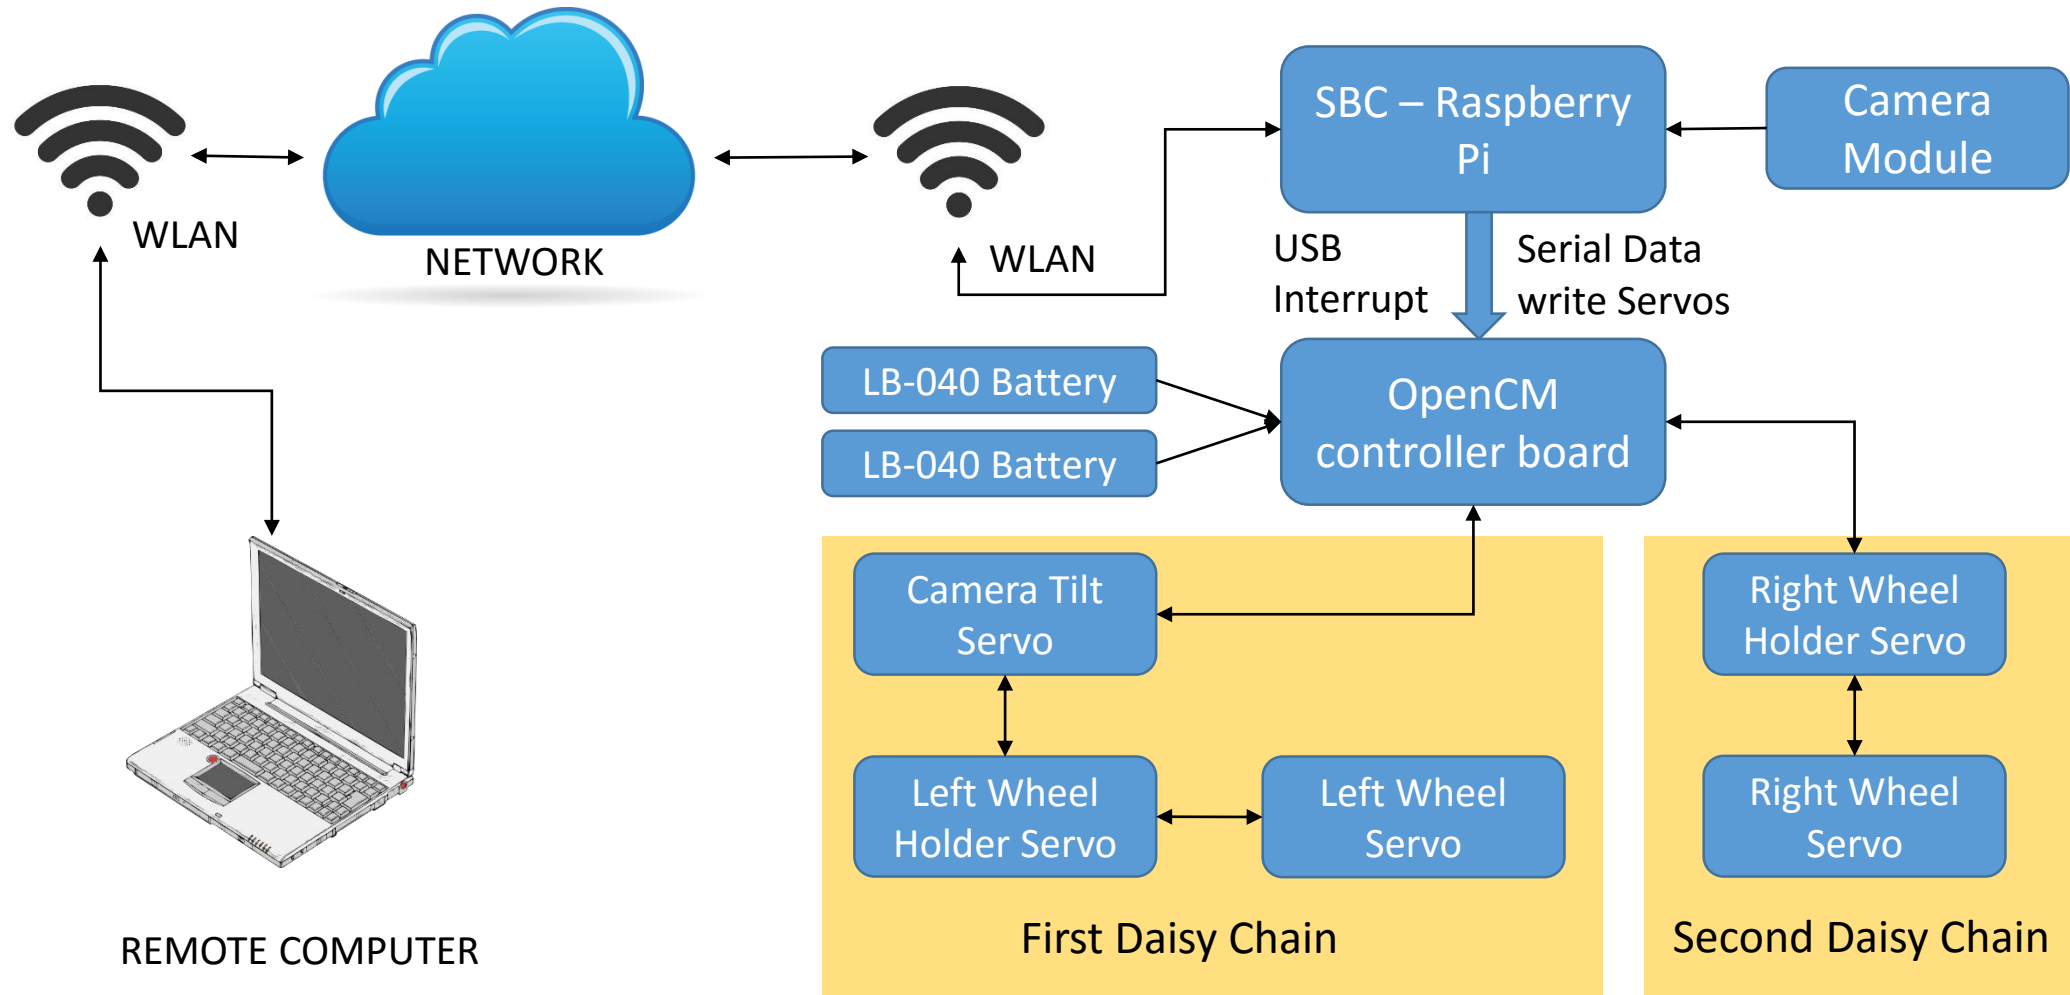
WLAN

NETWORK

WLAN

SBC – Raspberry Pi

Camera Module

USB Interrupt

Serial Data write Servos

LB-040 Battery

LB-040 Battery

OpenCM controller board

Camera Tilt Servo

Left Wheel Holder Servo

Left Wheel Servo

First Daisy Chain

Right Wheel Holder Servo

Right Wheel Servo

Second Daisy Chain

REMOTE COMPUTER